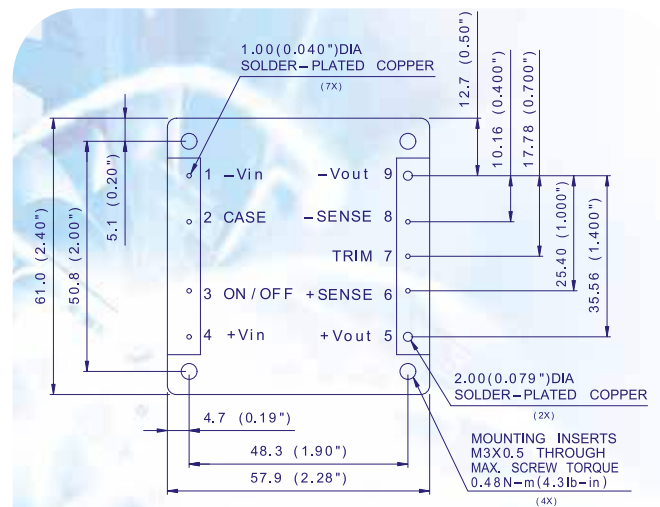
1.00(0.040")DIA
SOLDER-PLATED COPPER
(7X)

12.7 (0.50")

10.16 (0.400")

17.78 (0.700")

5.1 (0.20")

61.0 (2.40")

50.8 (2.00")

1 -Vin
2 CASE
3 ON/OFF
4 +Vin

-Vout 9
-SENSE 8
TRIM 7
+SENSE 6
+Vout 5

25.40 (1.000")

35.56 (1.400")

2.00(0.079")DIA
SOLDER-PLATED COPPER
(2X)

4.7 (0.19")

48.3 (1.90")

57.9 (2.28")

MOUNTING INSERTS
M3X0.5 THROUGH
MAX. SCREW TORQUE
0.48N-m(4.3lb-in)
(4X)